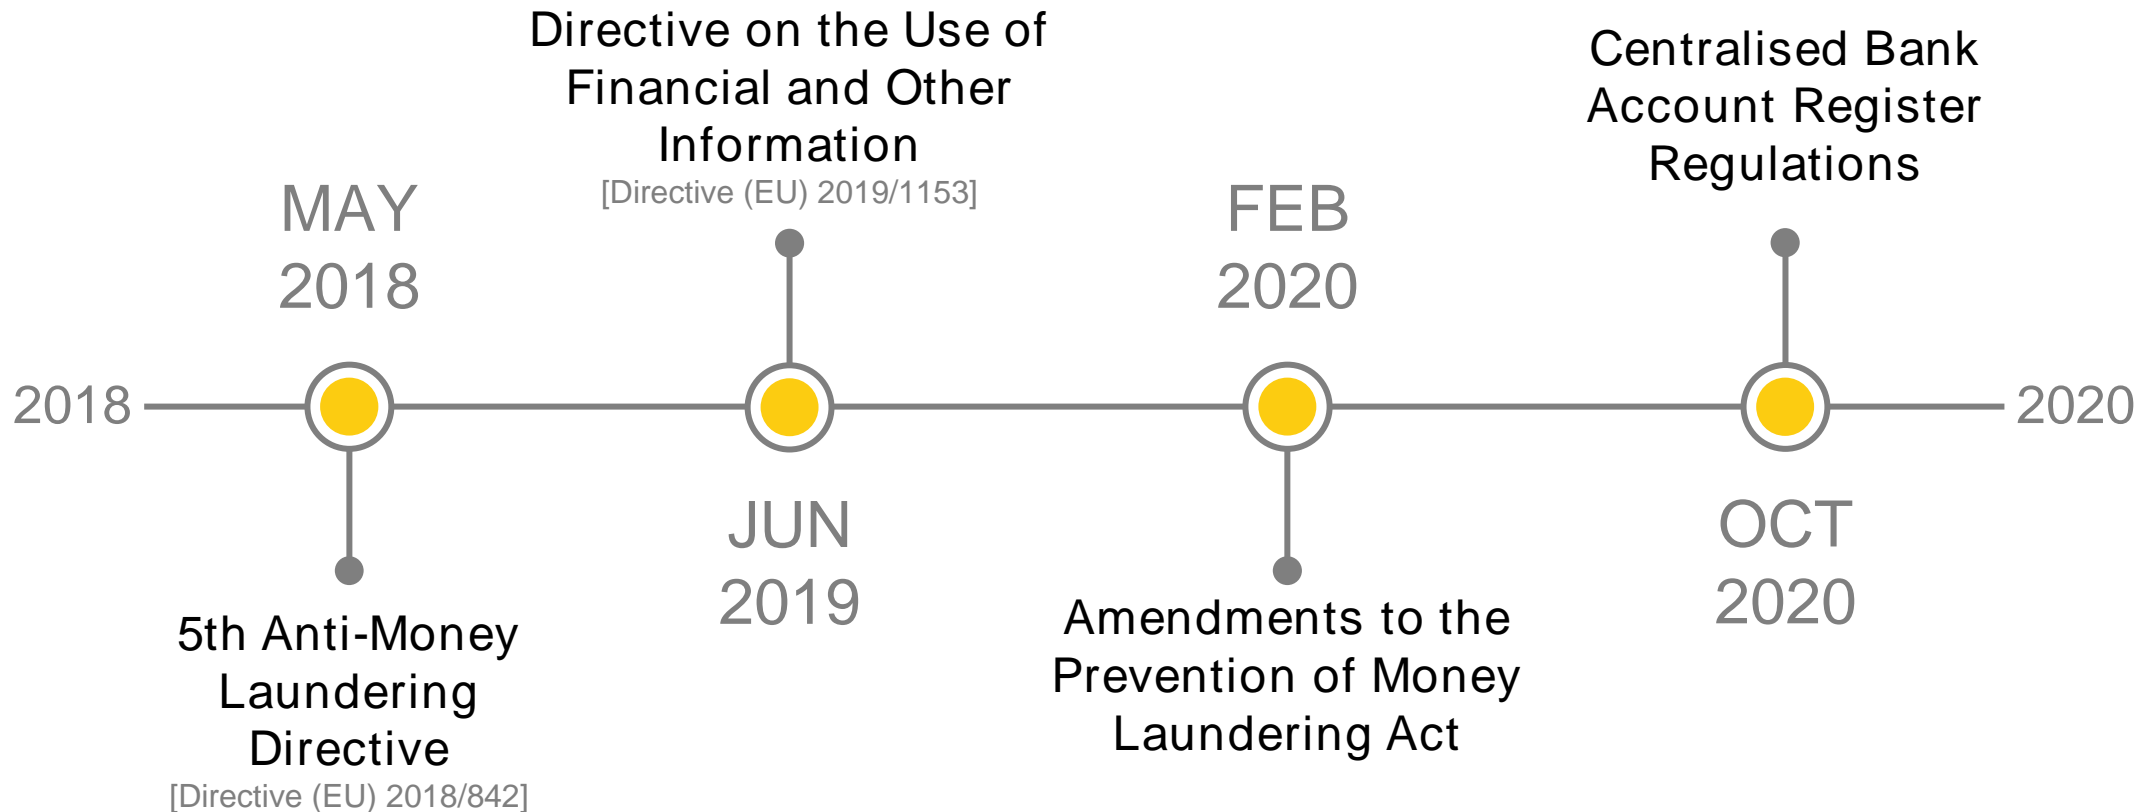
2018

MAY 2018

5th Anti-Money Laundering Directive
[Directive (EU) 2018/842]

Directive on the Use of Financial and Other Information
[Directive (EU) 2019/1153]

JUN 2019

FEB 2020

Amendments to the Prevention of Money Laundering Act

Centralised Bank Account Register Regulations

OCT 2020

2020